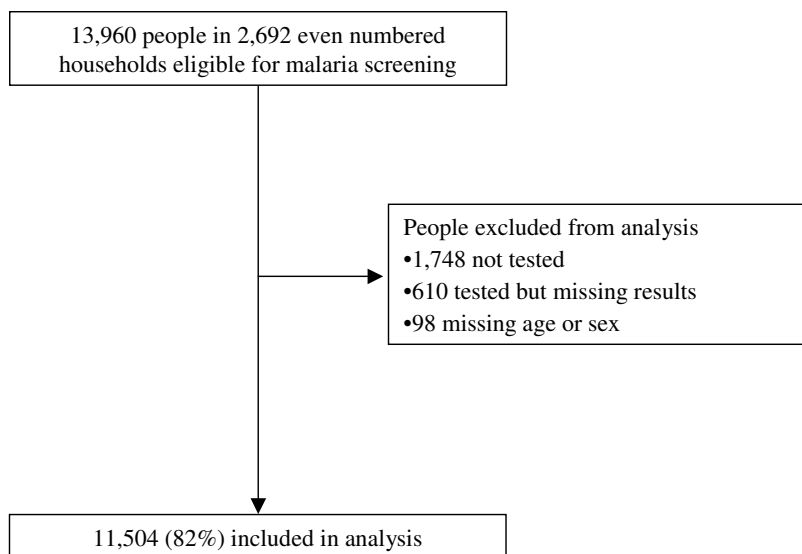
13,960 people in 2,692 even numbered households eligible for malaria screening

People excluded from analysis
•1,748 not tested
•610 tested but missing results
•98 missing age or sex

11,504 (82%) included in analysis